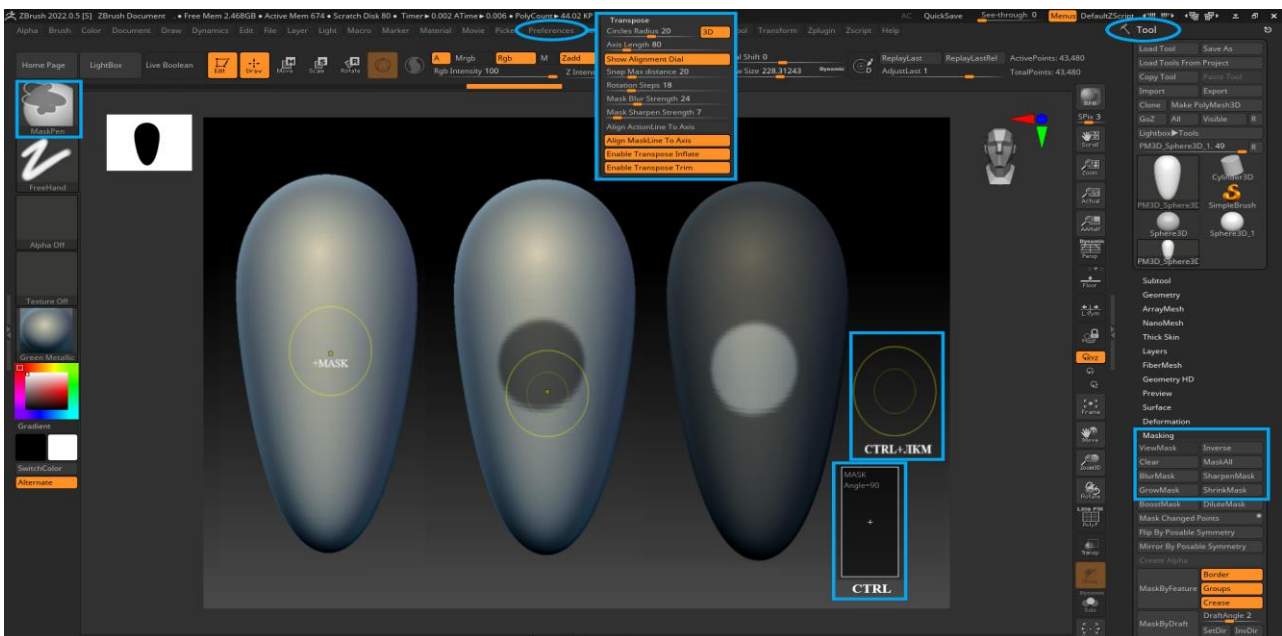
ZBrush 2022.0.5 [S] ZBrush Document • Free Mem 2.468GB • Active Mem 674 • Scratch Disk 80 • Timer▸0.002 ATime▸0.006 • PolyCount▸44.02 KP

AC QuickSave See-through 0 Menus DefaultZScript

Alpha Brush Color Document Draw Dynamics Edit File Layer Light Macro Marker Material Movie Picker Preferences ool Transform Zplugin Zscript Help

Tool

Transpose
Circles Radius 20 3D
Axis Length 80
Show Alignment Dial
Snap Max distance 20
Rotation Steps 18
Mask Blur Strength 24
Mask Sharpen Strength 7
Align ActionLine To Axis
Align MaskLine To Axis
Enable Transpose Inflate
Enable Transpose Trim

Home Page LightBox Live Boolean Edit Draw Move Scale Rotate

A Mrgb Rgb M Zadd
Rgb Intensity 100 Z Intens

al Shift 0
w Size 228.31243 Dynamic

ReplayLast ReplayLastRel ActivePoints: 43,480
AdjustLast 1 TotalPoints: 43,480

MaskPen
FreeHand
Alpha Off
Texture Off
Green Metallic
Gradient
SwitchColor
Alternate

+MASK

CTRL+ЛКМ

MASK
Angle=90

CTRL

BPR
SPix 3
Scroll
Zoom
Actual
AAHalf
Dynamic Persp
Floor
L.Sym
PolyF
Gxyz
Frame
Move
Zoom3D
Rotate
Line Fill PolyF
Transp
Ghost
Dynamic Solo

Load Tool Save As
Load Tools From Project
Copy Tool Paste Tool
Import Export
Clone Make PolyMesh3D
GoZ All Visible R
Lightbox▸Tools
PM3D_Sphere3D_1. 49 R
Cylinder3D
PM3D_Sphere3C SimpleBrush
Sphere3D Sphere3D_1
PM3D_Sphere3C

Subtool
Geometry
ArrayMesh
NanoMesh
Thick Skin
Layers
FiberMesh
Geometry HD
Preview
Surface
Deformation
Masking
ViewMask Inverse
Clear MaskAll
BlurMask SharpenMask
GrowMask ShrinkMask
BoostMask DiluteMask
Mask Changed Points
Flip By Posable Symmetry
Mirror By Posable Symmetry
Create Alpha
Border
MaskByFeature Groups
Crease
DraftAngle 2
MaskByDraft SetDir InvDir